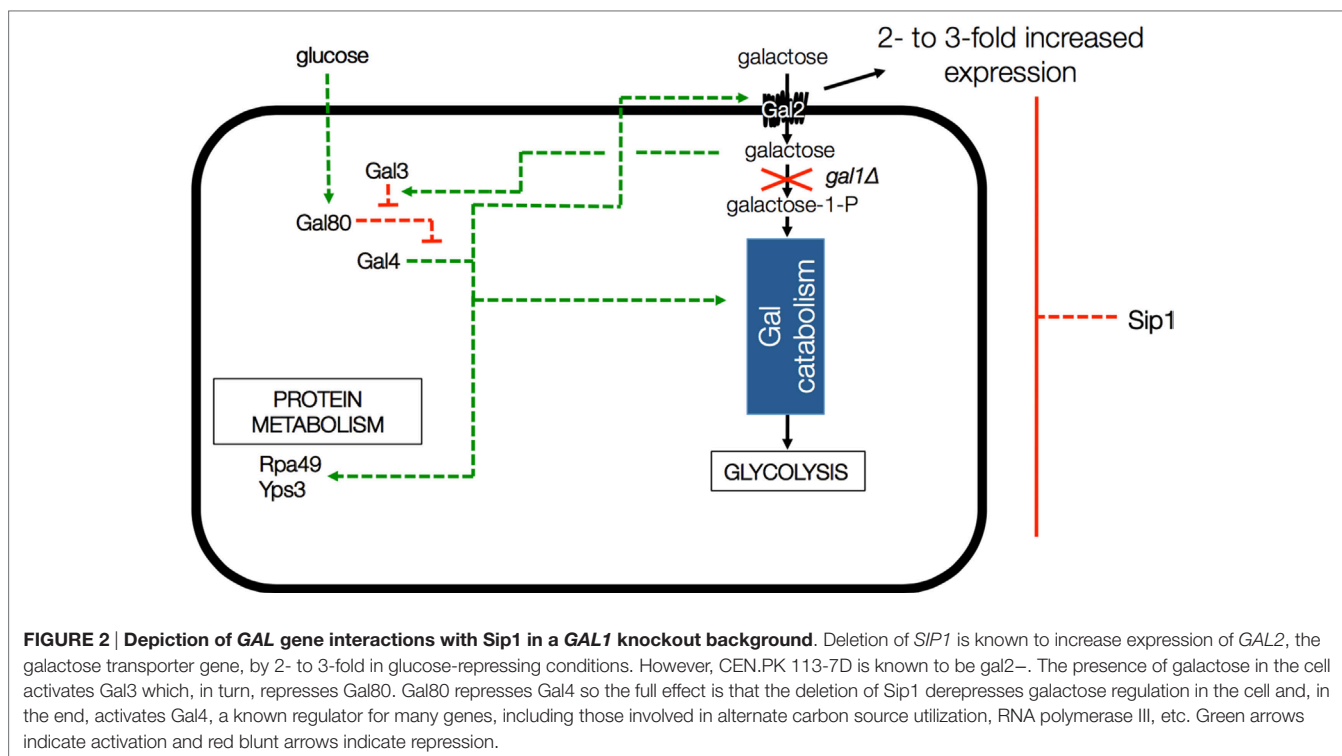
glucose

galactose

2- to 3-fold increased expression

Gal2

galactose

Gal3

$gal1\Delta$

Gal80

galactose-1-P

Gal4

Gal catabolism

Sip1

PROTEIN METABOLISM

Rpa49
Yps3

GLYCOLYSIS

**FIGURE 2 | Depiction of *GAL* gene interactions with Sip1 in a *GAL1* knockout background**. Deletion of *SIP1* is known to increase expression of *GAL2*, the galactose transporter gene, by 2- to 3-fold in glucose-repressing conditions. However, CEN.PK 113-7D is known to be gal2−. The presence of galactose in the cell activates Gal3 which, in turn, represses Gal80. Gal80 represses Gal4 so the full effect is that the deletion of Sip1 derepresses galactose regulation in the cell and, in the end, activates Gal4, a known regulator for many genes, including those involved in alternate carbon source utilization, RNA polymerase III, etc. Green arrows indicate activation and red blunt arrows indicate repression.